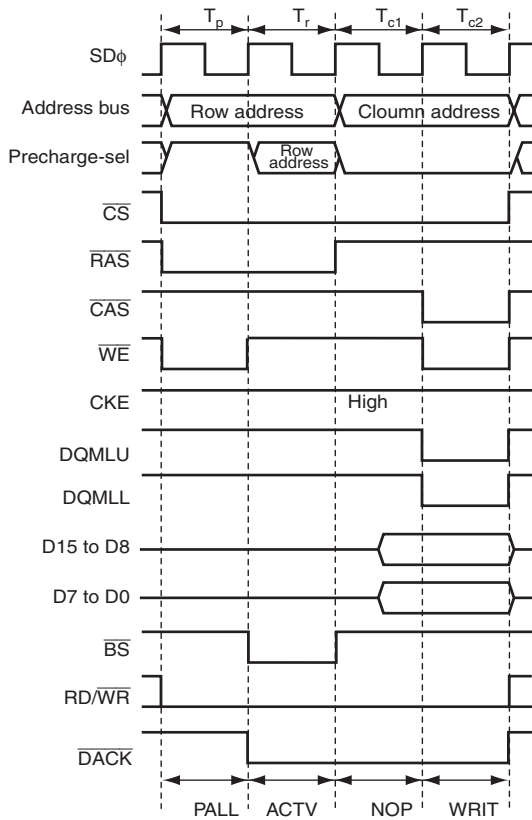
$T_p$ $T_r$ $T_{c1}$ $T_{c2}$

SD$\phi$

Address bus

Row address

Cloumn address

Precharge-sel

Row address

$\overline{CS}$

$\overline{RAS}$

$\overline{CAS}$

$\overline{WE}$

CKE

High

DQMLU

DQMLL

D15 to D8

D7 to D0

$\overline{BS}$

RD/$\overline{WR}$

$\overline{DACK}$

PALL ACTV NOP WRIT